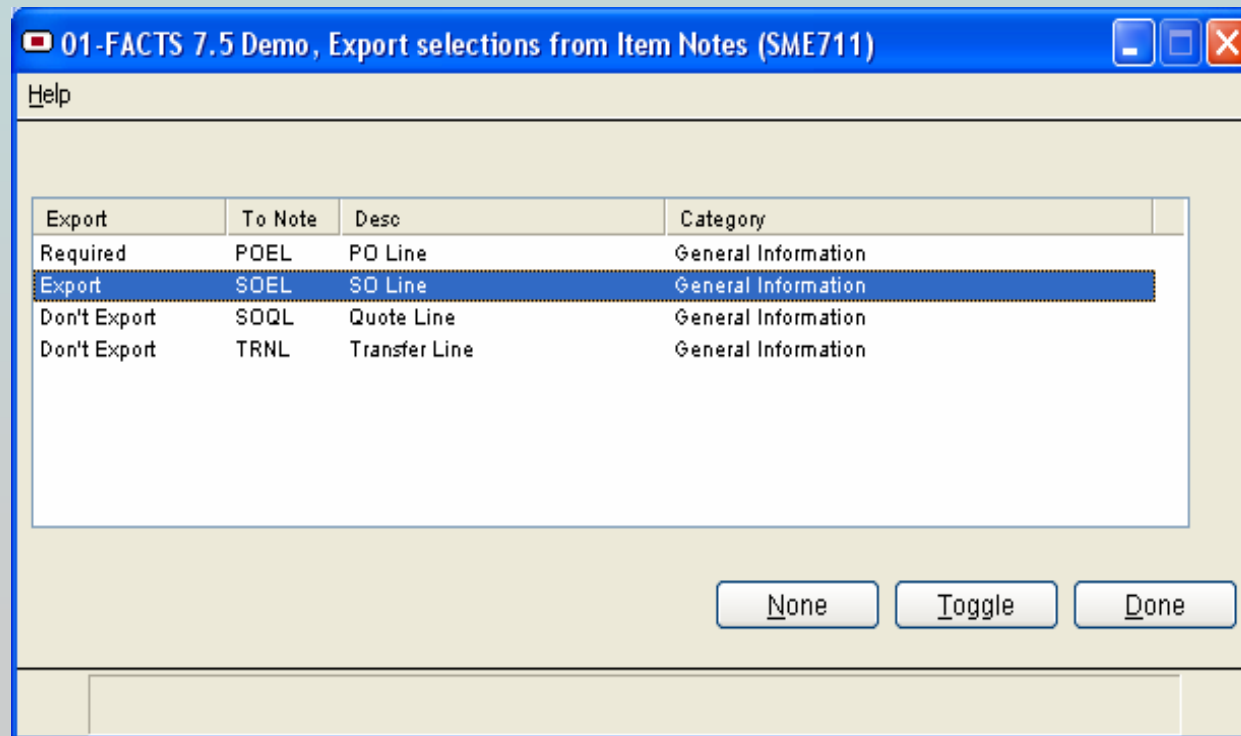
01-FACTS 7.5 Demo, Export selections from Item Notes (SME711)

Help

| Export | To Note | Desc | Category |
|---|---|---|---|
| Required | POEL | PO Line | General Information |
| Export | SOEL | SO Line | General Information |
| Don't Export | SOQL | Quote Line | General Information |
| Don't Export | TRNL | Transfer Line | General Information |

None
Toggle
Done